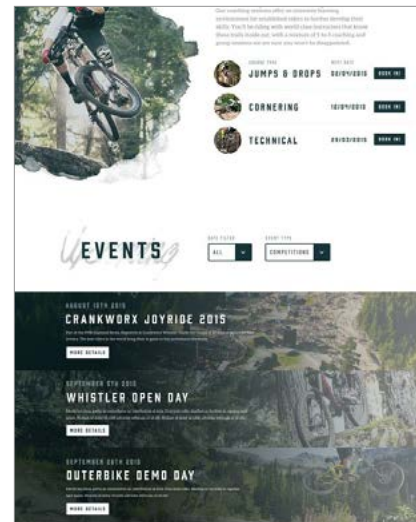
Our coaching sessions offer an immersive learning environment for established riders to further develop their skills. You'll be riding with world class instructors that know these trails inside out, with a mixture of 1 to 1 coaching and group sessions we are sure you won't be disappointed.

COURSE TYPE
JUMPS & DROPS
NEXT DATE
02/04/2015
BOOK IN!

CORNERING
12/04/2015
BOOK IN!

TECHNICAL
29/03/2015
BOOK IN!

EVENTS

DATE FILTER
ALL

EVENT TYPE
COMPETITIONS

AUGUST 15TH 2015
CRANKWORX JOYRIDE 2015
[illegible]
MORE DETAILS

SEPTEMBER 5TH 2015
WHISTLER OPEN DAY
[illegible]
MORE DETAILS

SEPTEMBER 20TH 2015
OUTERBIKE DEMO DAY
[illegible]
MORE DETAILS